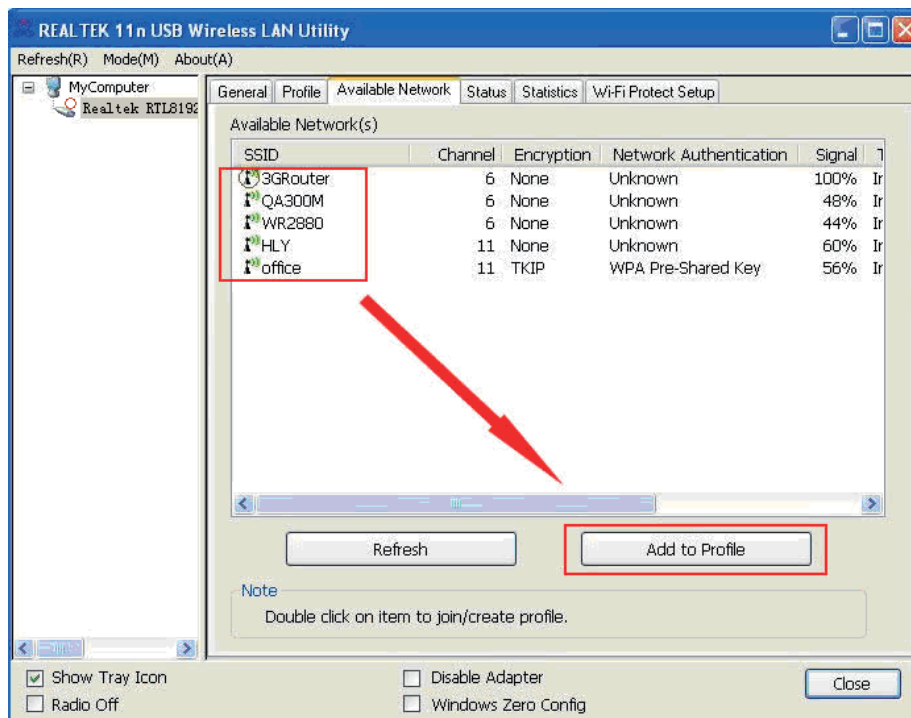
REALTEK 11n USB Wireless LAN Utility

Refresh(R) Mode(M) About(A)

MyComputer
Realtek RTL8192

General | Profile | Available Network | Status | Statistics | Wi-Fi Protect Setup

Available Network(s)

| SSID | Channel | Encryption | Network Authentication | Signal | T |
|---|---|---|---|---|---|
| 3GRouter | 6 | None | Unknown | 100% | Ir |
| QA300M | 6 | None | Unknown | 48% | Ir |
| WR2880 | 6 | None | Unknown | 44% | Ir |
| HLY | 11 | None | Unknown | 60% | Ir |
| office | 11 | TKIP | WPA Pre-Shared Key | 56% | Ir |

Refresh

Add to Profile

Note
Double click on item to join/create profile.

Show Tray Icon
Radio Off
Disable Adapter
Windows Zero Config
Close